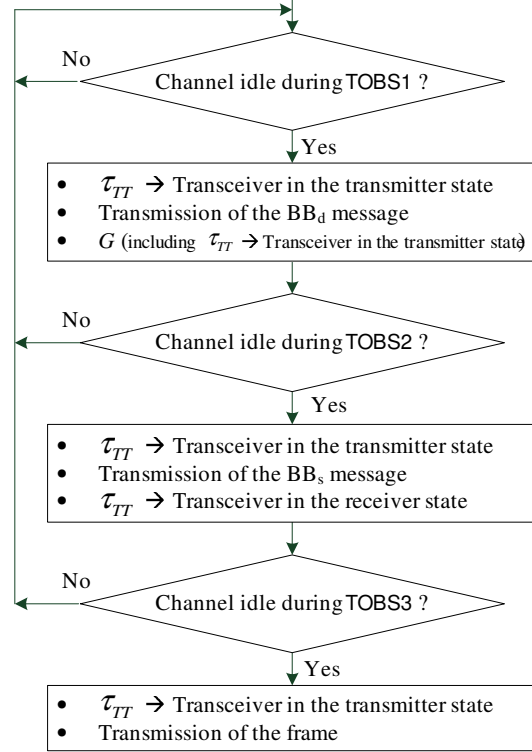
No

Channel idle during TOBS1 ?

Yes

- $\tau_{TT}$ → Transceiver in the transmitter state
- Transmission of the BB$_d$ message
- $G$ (including $\tau_{TT}$ → Transceiver in the transmitter state)

No

Channel idle during TOBS2 ?

Yes

- $\tau_{TT}$ → Transceiver in the transmitter state
- Transmission of the BB$_s$ message
- $\tau_{TT}$ → Transceiver in the receiver state

No

Channel idle during TOBS3 ?

Yes

- $\tau_{TT}$ → Transceiver in the transmitter state
- Transmission of the frame